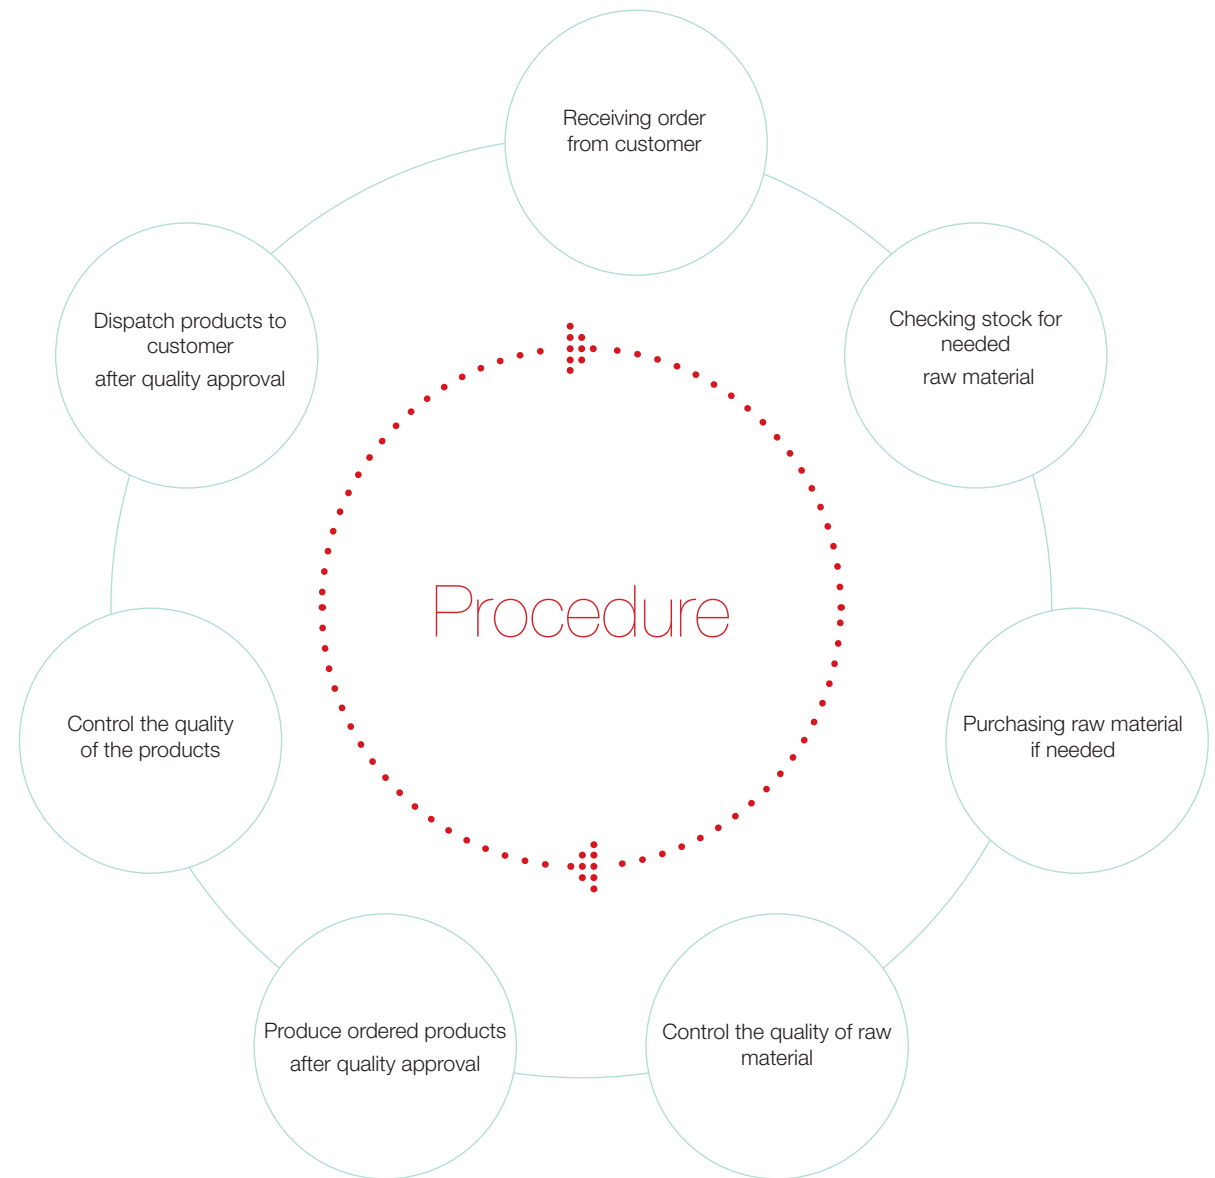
Receiving order from customer

Checking stock for needed

raw material

Purchasing raw material if needed

Control the quality of raw material

Produce ordered products

after quality approval

Control the quality of the products

Dispatch products to customer

after quality approval

Procedure